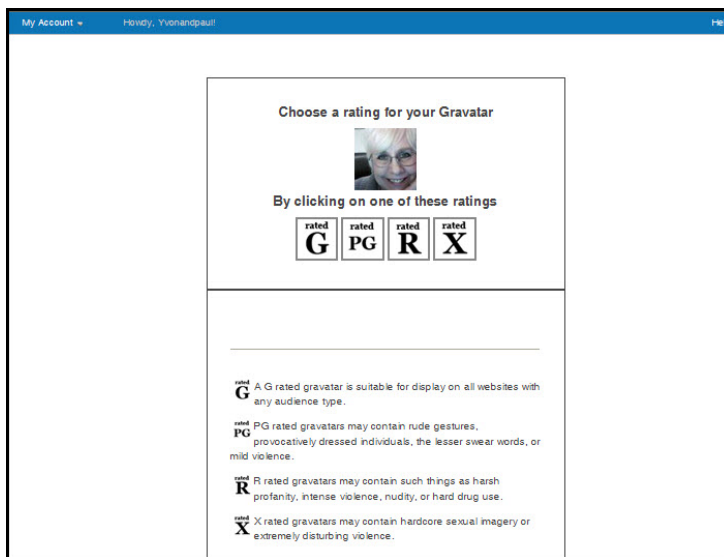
My Account ▾ Howdy, Yvonandpaul! He

Choose a rating for your Gravatar

By clicking on one of these ratings

rated G rated PG rated R rated X

rated G A G rated gravatar is suitable for display on all websites with any audience type.

rated PG PG rated gravatars may contain rude gestures, provocatively dressed individuals, the lesser swear words, or mild violence.

rated R R rated gravatars may contain such things as harsh profanity, intense violence, nudity, or hard drug use.

rated X X rated gravatars may contain hardcore sexual imagery or extremely disturbing violence.